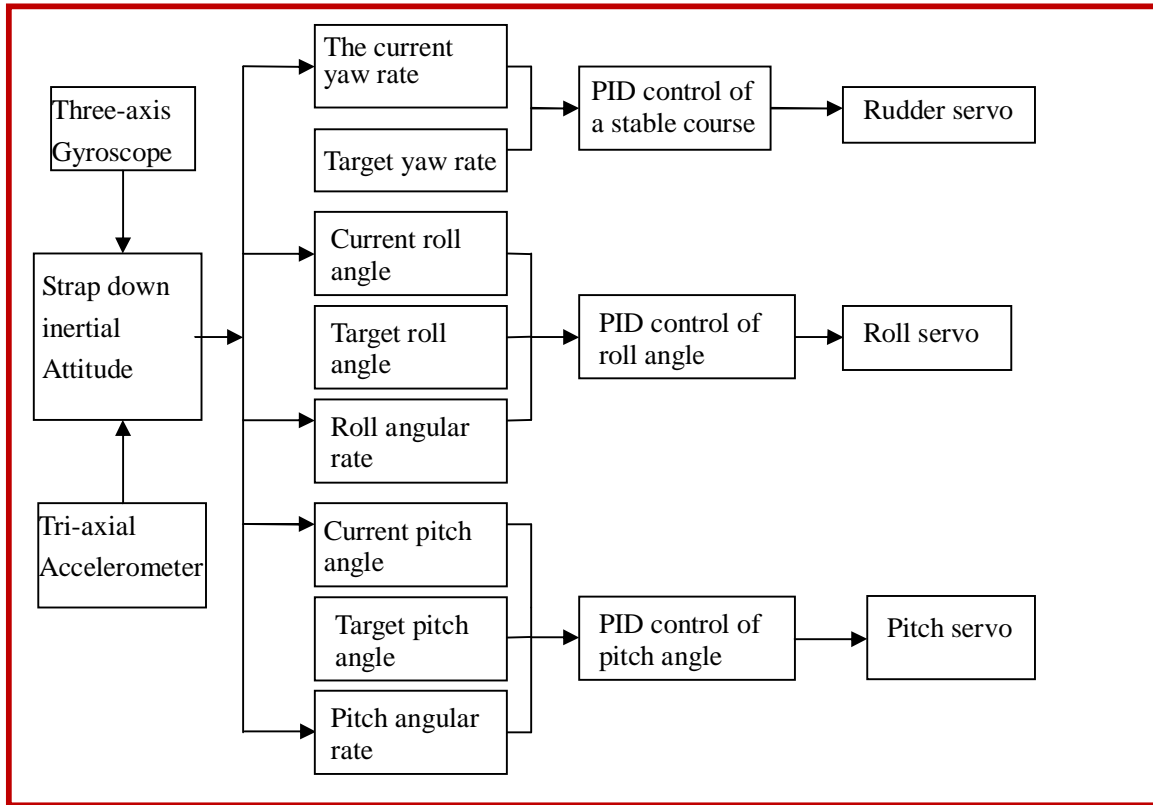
Three-axis Gyroscope

Strap down inertial Attitude

Tri-axial Accelerometer

The current yaw rate

Target yaw rate

PID control of a stable course

Rudder servo

Current roll angle

Target roll angle

Roll angular rate

PID control of roll angle

Roll servo

Current pitch angle

Target pitch angle

Pitch angular rate

PID control of pitch angle

Pitch servo